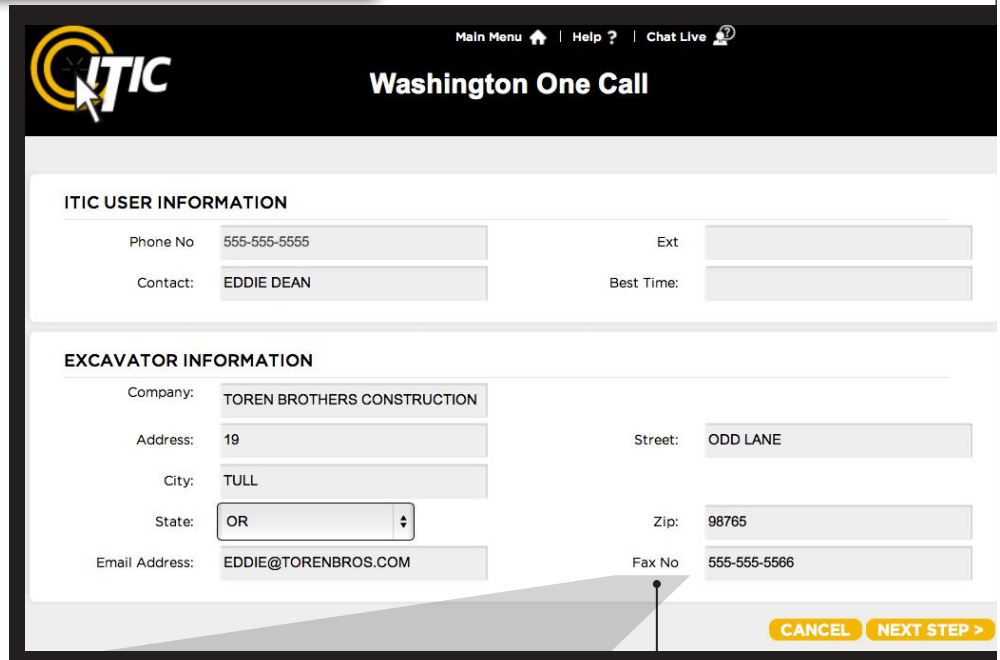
ITIC

Main Menu | Help ? | Chat Live

Washington One Call

ITIC USER INFORMATION

Phone No 555-555-5555

Ext

Contact: EDDIE DEAN

Best Time:

EXCAVATOR INFORMATION

Company: TOREN BROTHERS CONSTRUCTION

Address: 19

Street: ODD LANE

City: TULL

State: OR

Zip: 98765

Email Address: EDDIE@TORENBROS.COM

Fax No 555-555-5566

CANCEL

NEXT STEP >